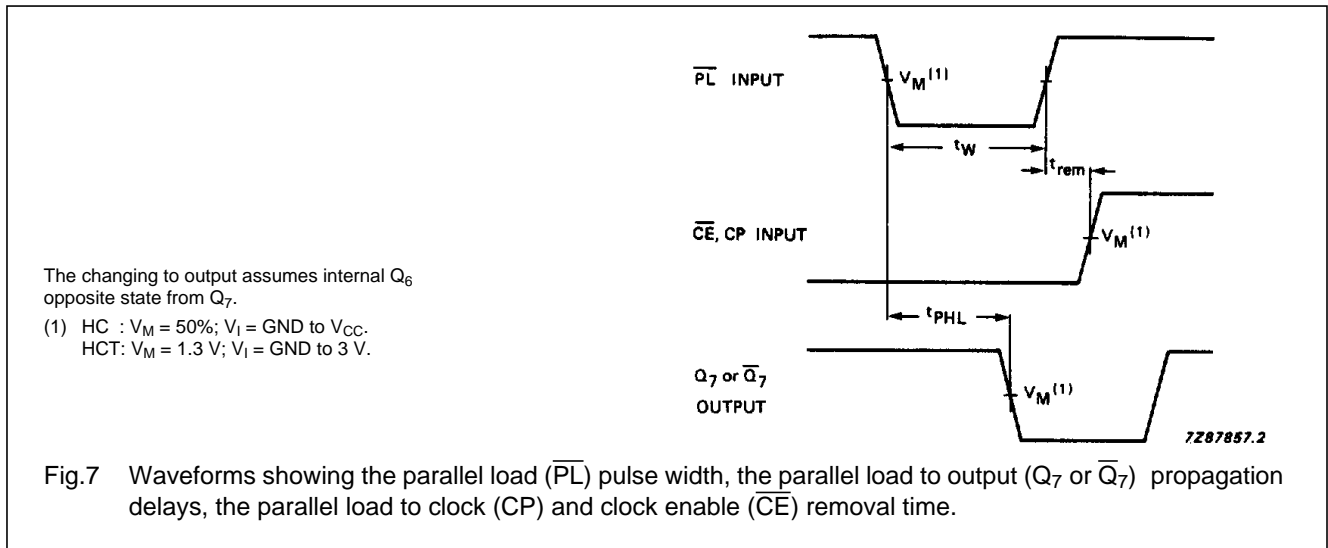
$\overline{PL}$ INPUT

$V_M$$^{(1)}$

$t_W$

$t_{rem}$

$\overline{CE}$, CP INPUT

$V_M$$^{(1)}$

The changing to output assumes internal $Q_6$ opposite state from $Q_7$.

(1) HC : $V_M$ = 50%; $V_I$ = GND to $V_{CC}$.
HCT: $V_M$ = 1.3 V; $V_I$ = GND to 3 V.

$t_{PHL}$

$Q_7$ or $\overline{Q}_7$ OUTPUT

$V_M$$^{(1)}$

7Z87857.2

Fig.7 Waveforms showing the parallel load ($\overline{PL}$) pulse width, the parallel load to output ($Q_7$ or $\overline{Q}_7$) propagation delays, the parallel load to clock (CP) and clock enable ($\overline{CE}$) removal time.